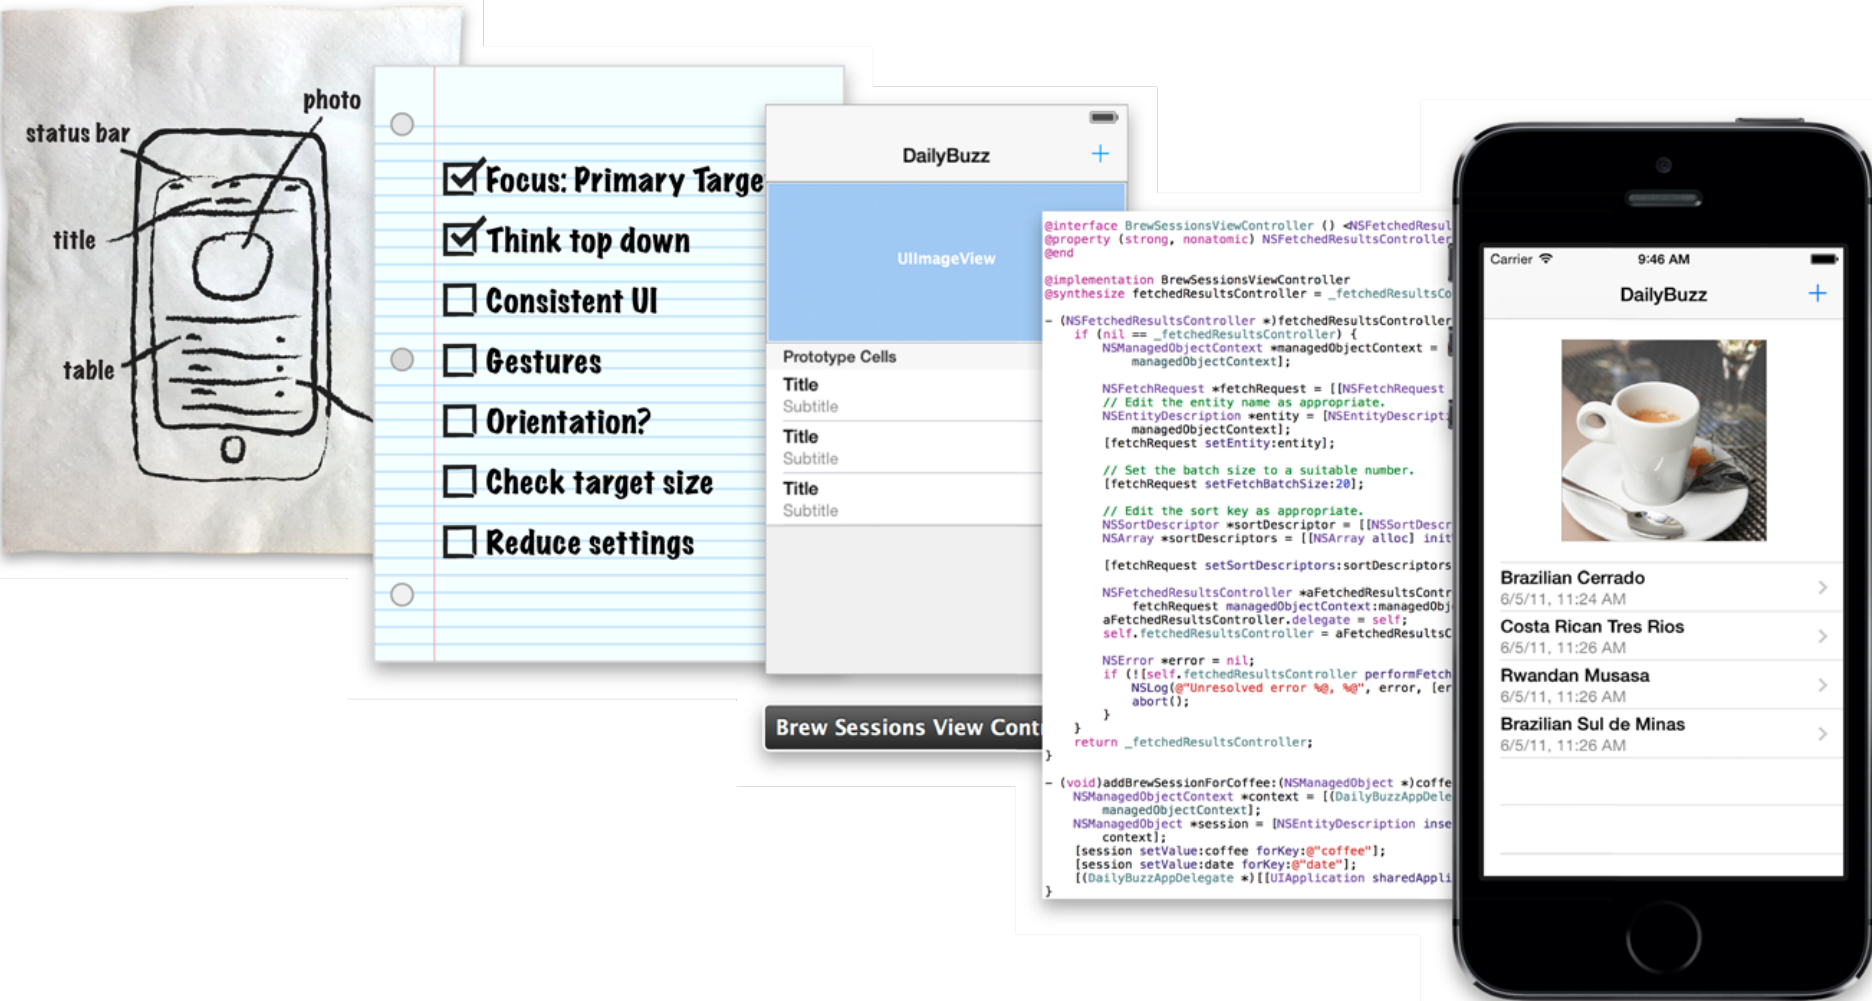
status bar

photo

title

table

Focus: Primary Targe

Think top down

Consistent UI

Gestures

Orientation?

Check target size

Reduce settings

DailyBuzz +

UIImageView

Prototype Cells

Title
Subtitle

Title
Subtitle

Title
Subtitle

Brew Sessions View Cont

@interface BrewSessionsViewController () <NSFetchedResul
@property (strong, nonatomic) NSFetchedResultsController
@end

@implementation BrewSessionsViewController
@synthesize fetchedResultsController = _fetchedResultsCo

- (NSFetchedResultsController *)fetchedResultsController
    if (nil == _fetchedResultsController) {
        NSManagedObjectContext *managedObjectContext =
            managedObjectContext];

        NSFetchRequest *fetchRequest = [[NSFetchRequest
        // Edit the entity name as appropriate.
        NSEntityDescription *entity = [NSEntityDescripti
            managedObjectContext];
        [fetchRequest setEntity:entity];

        // Set the batch size to a suitable number.
        [fetchRequest setFetchBatchSize:20];

        // Edit the sort key as appropriate.
        NSSortDescriptor *sortDescriptor = [[NSSortDescr
        NSArray *sortDescriptors = [[NSArray alloc] init

        [fetchRequest setSortDescriptors:sortDescriptors

        NSFetchedResultsController *aFetchedResultsContr
            fetchRequest managedObjectContext:managedObj
        aFetchedResultsController.delegate = self;
        self.fetchedResultsController = aFetchedResultsC

        NSError *error = nil;
        if (![self.fetchedResultsController performFetch
            NSLog(@"Unresolved error %@, %@", error, [er
            abort();
        }
    }
    return _fetchedResultsController;
}

- (void)addBrewSessionForCoffee:(NSManagedObject *)coffe
    NSManagedObjectContext *context = [(DailyBuzzAppDele
        managedObjectContext];
    NSManagedObject *session = [NSEntityDescription inse
        context];
    [session setValue:coffee forKey:@"coffee"];
    [session setValue:date forKey:@"date"];
    [(DailyBuzzAppDelegate *)[[UIApplication sharedAppli
}

Carrier 9:46 AM

DailyBuzz +

Brazilian Cerrado
6/5/11, 11:24 AM

Costa Rican Tres Rios
6/5/11, 11:26 AM

Rwandan Musasa
6/5/11, 11:26 AM

Brazilian Sul de Minas
6/5/11, 11:26 AM